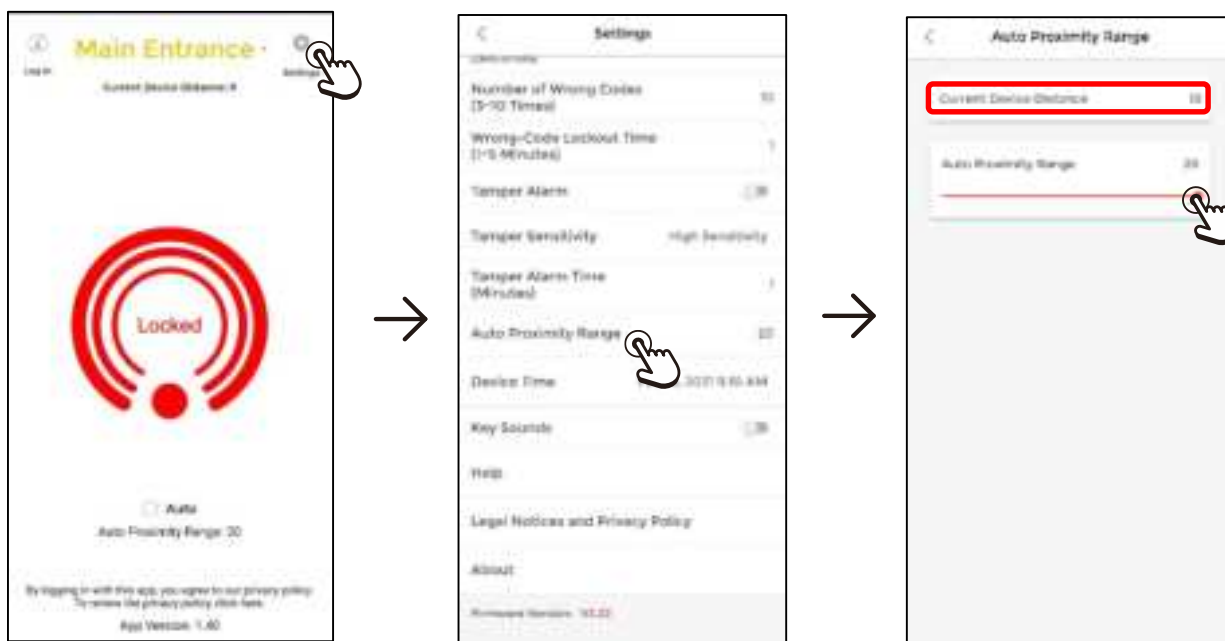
Log In

Main Entrance

Settings

Current Device Distance: 8

Locked

Auto

Auto Proximity Range: 30

By logging in with this app, you agree to our privacy policy. To review the privacy policy click here.

App Version: 1.40

Settings

Number of Wrong Codes (5-10 Times) 10

Wrong-Code Lockout Time (1-5 Minutes) 1

Tamper Alarm

Tamper Sensitivity High Sensitivity

Tamper Alarm Time (Minutes) 1

Auto Proximity Range 30

Device Time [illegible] 2021 8:10 AM

Key Sounds

Help

Legal Notices and Privacy Policy

About

Firmware Version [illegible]

Auto Proximity Range

Current Device Distance 8

Auto Proximity Range 30